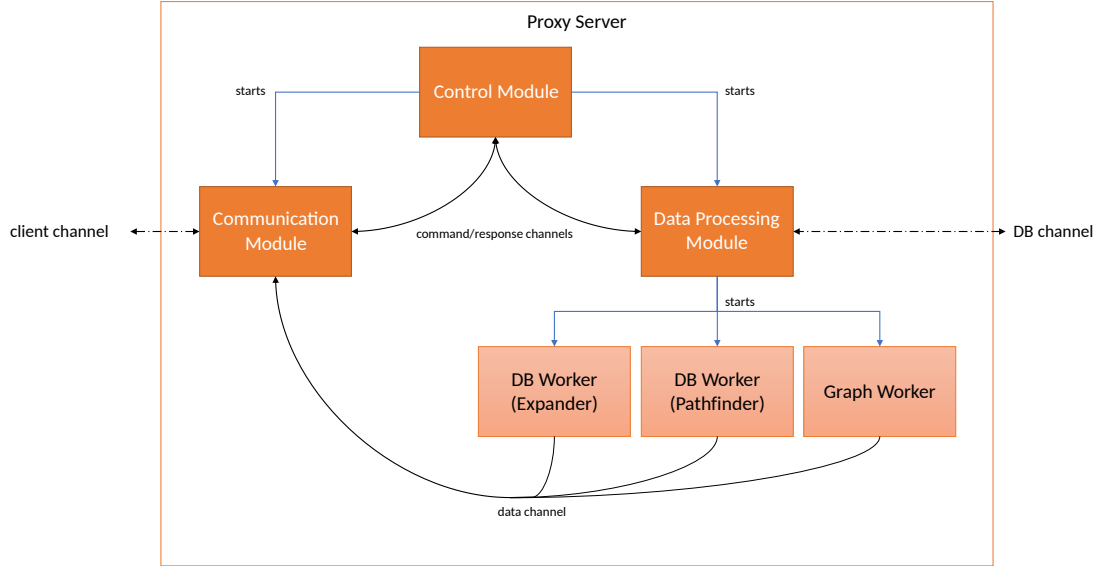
Proxy Server

starts

Control Module

starts

client channel

Communication Module

command/response channels

Data Processing Module

DB channel

starts

DB Worker (Expander)

DB Worker (Pathfinder)

Graph Worker

data channel